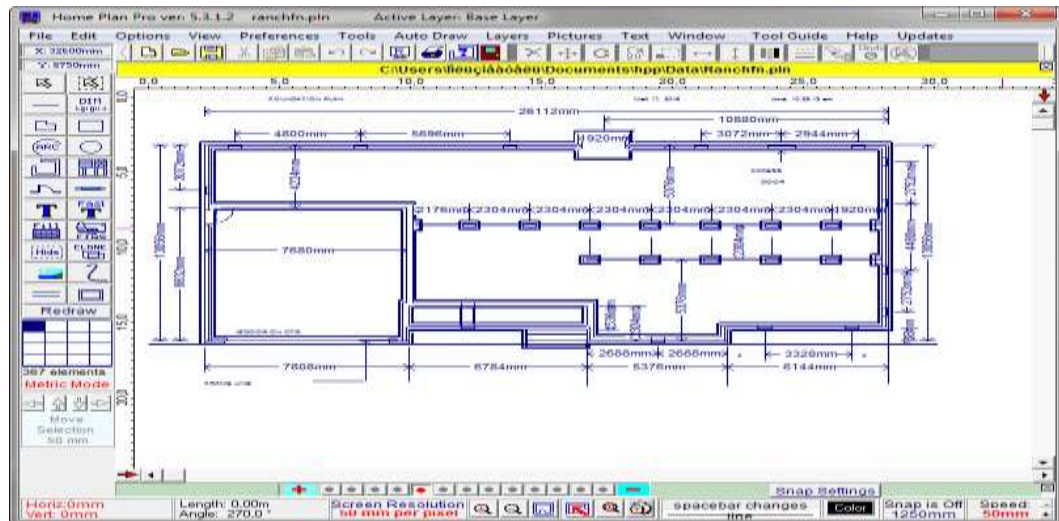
Home Plan Pro ver. 5.3.1.2 ranchfn.pln Active Layer: Base Layer

File Edit Options View Preferences Tools Auto Draw Layers Pictures Text Window Tool Guide Help Updates

X: 22600mm
Y: 9750mm

C:\Users\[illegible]\Documents\hpp\Data\Ranchfn.pln

0.0 5.0 10.0 15.0 20.0 25.0 30.0

DIM
ARC
T
Hide
Redraw
367 elements
Metric Mode
Move Selection 50 mm

26112mm
10880mm
4800mm
5696mm
920mm
3072mm
2944mm
2176mm 2304mm 2304mm 2304mm 2304mm 2304mm 2304mm 1920mm
7680mm
7808mm
6784mm
2688mm 2688mm
5376mm
3328mm
6144mm

Snap Settings

Horiz:0mm
Vert: 0mm
Length: 0.00m
Angle: 270.0°
Screen Resolution
50 mm per pixel
spacebar changes line
Color
Snap is Off
1250mm
Speed:
50mm